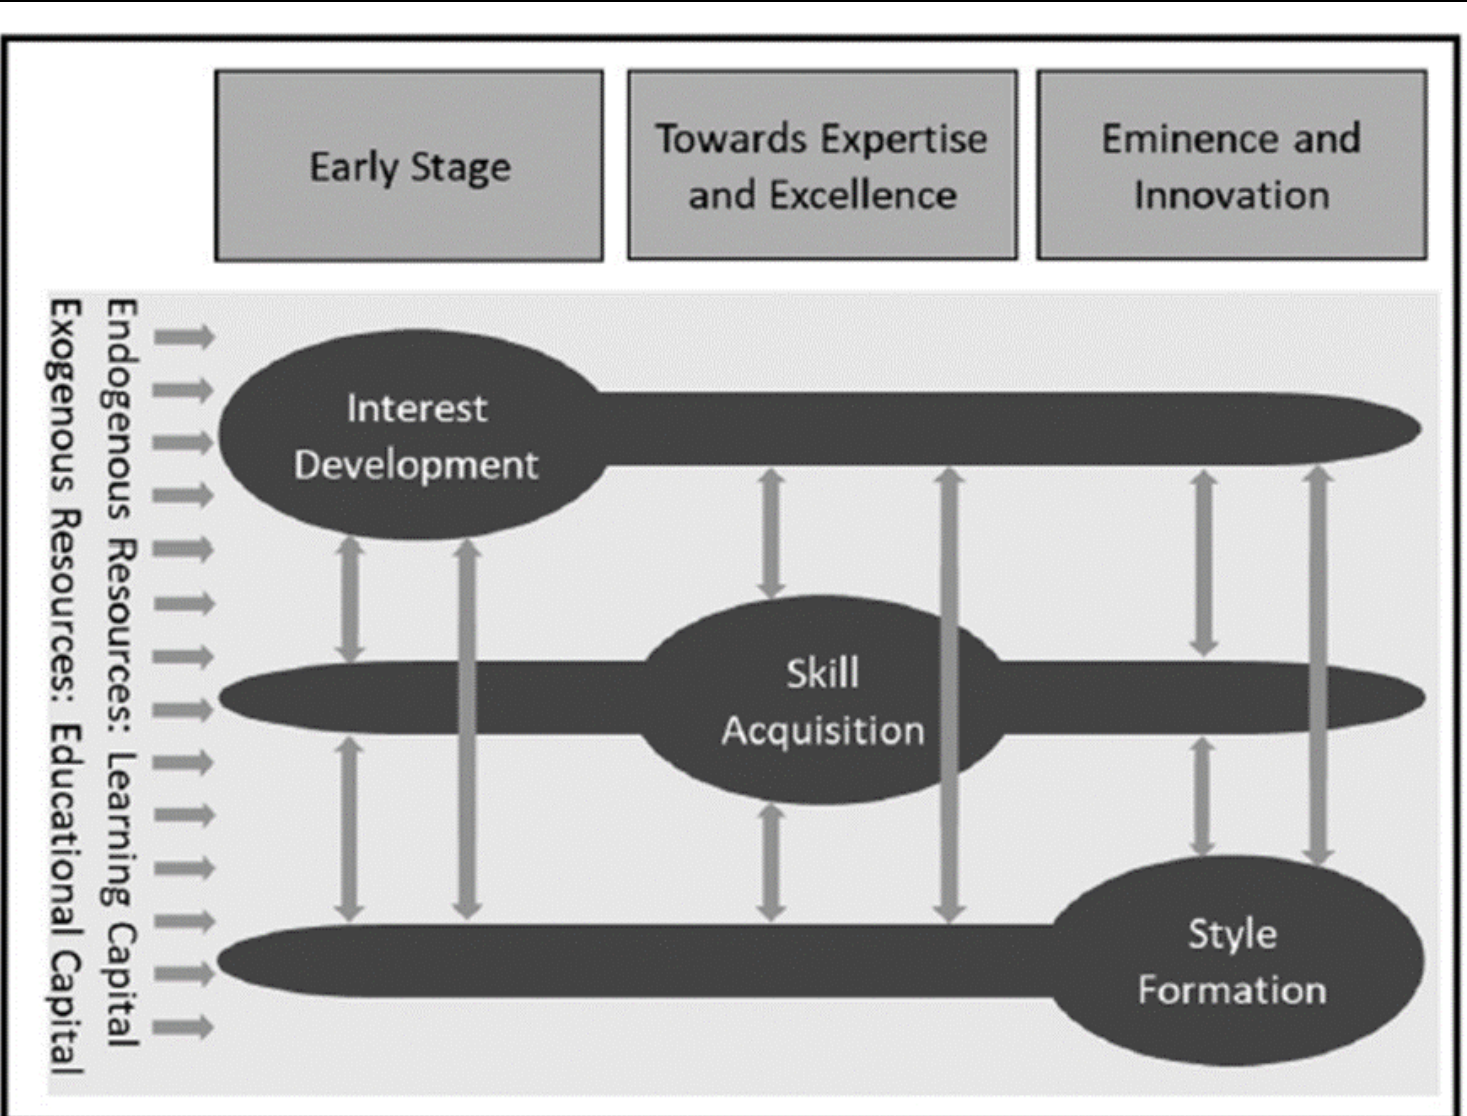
Early Stage

Towards Expertise and Excellence

Eminence and Innovation

Endogenous Resources: Learning Capital

Exogenous Resources: Educational Capital

Interest Development

Skill Acquisition

Style Formation